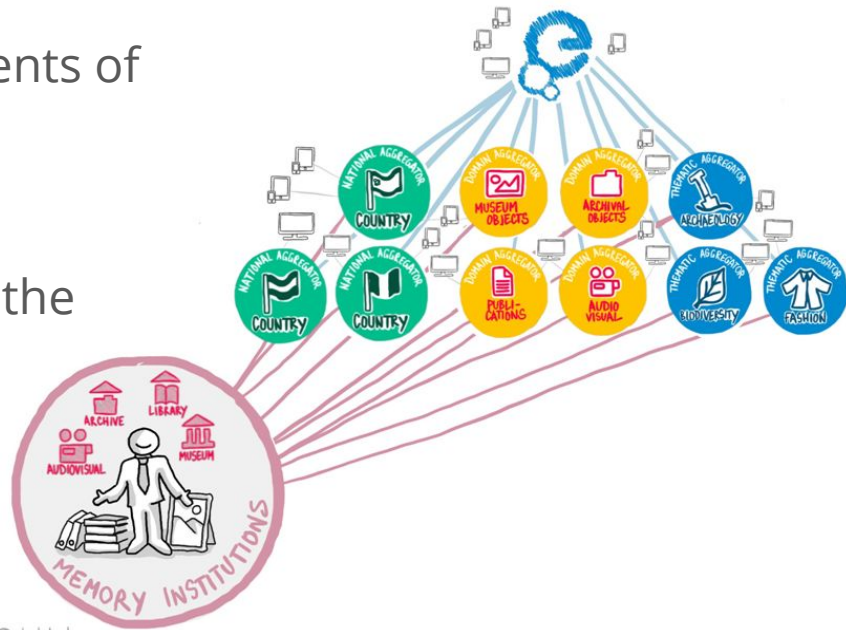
ents of

the

NATIONAL AGGREGATOR
COUNTRY

DOMAIN AGGREGATOR
MUSEUM OBJECTS

DOMAIN AGGREGATOR
ARCHIVAL OBJECTS

THEMATIC AGGREGATOR
ARCHAEOLOGY

NATIONAL AGGREGATOR
COUNTRY

NATIONAL AGGREGATOR
COUNTRY

DOMAIN AGGREGATOR
PUBLICATIONS

DOMAIN AGGREGATOR
AUDIO VISUAL

THEMATIC AGGREGATOR
BIODIVERSITY

THEMATIC AGGREGATOR
FASHION

ARCHIVE
LIBRARY
AUDIOVISUAL
MUSEUM
MEMORY INSTITUTIONS